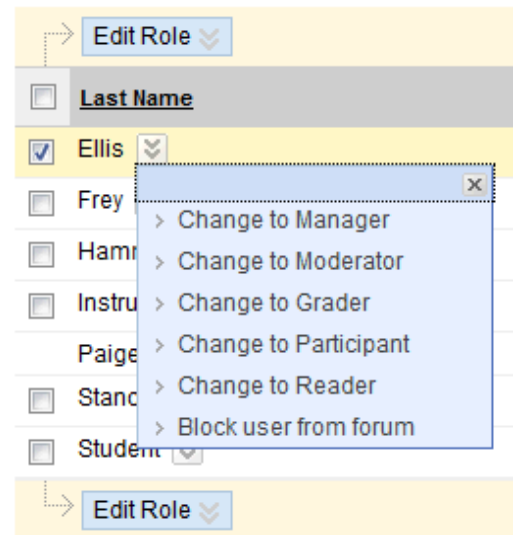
Edit Role

Last Name

Ellis

Frey

Hamr

Instru

Paige

Stanc

Student

Edit Role

×

Change to Manager

Change to Moderator

Change to Grader

Change to Participant

Change to Reader

Block user from forum